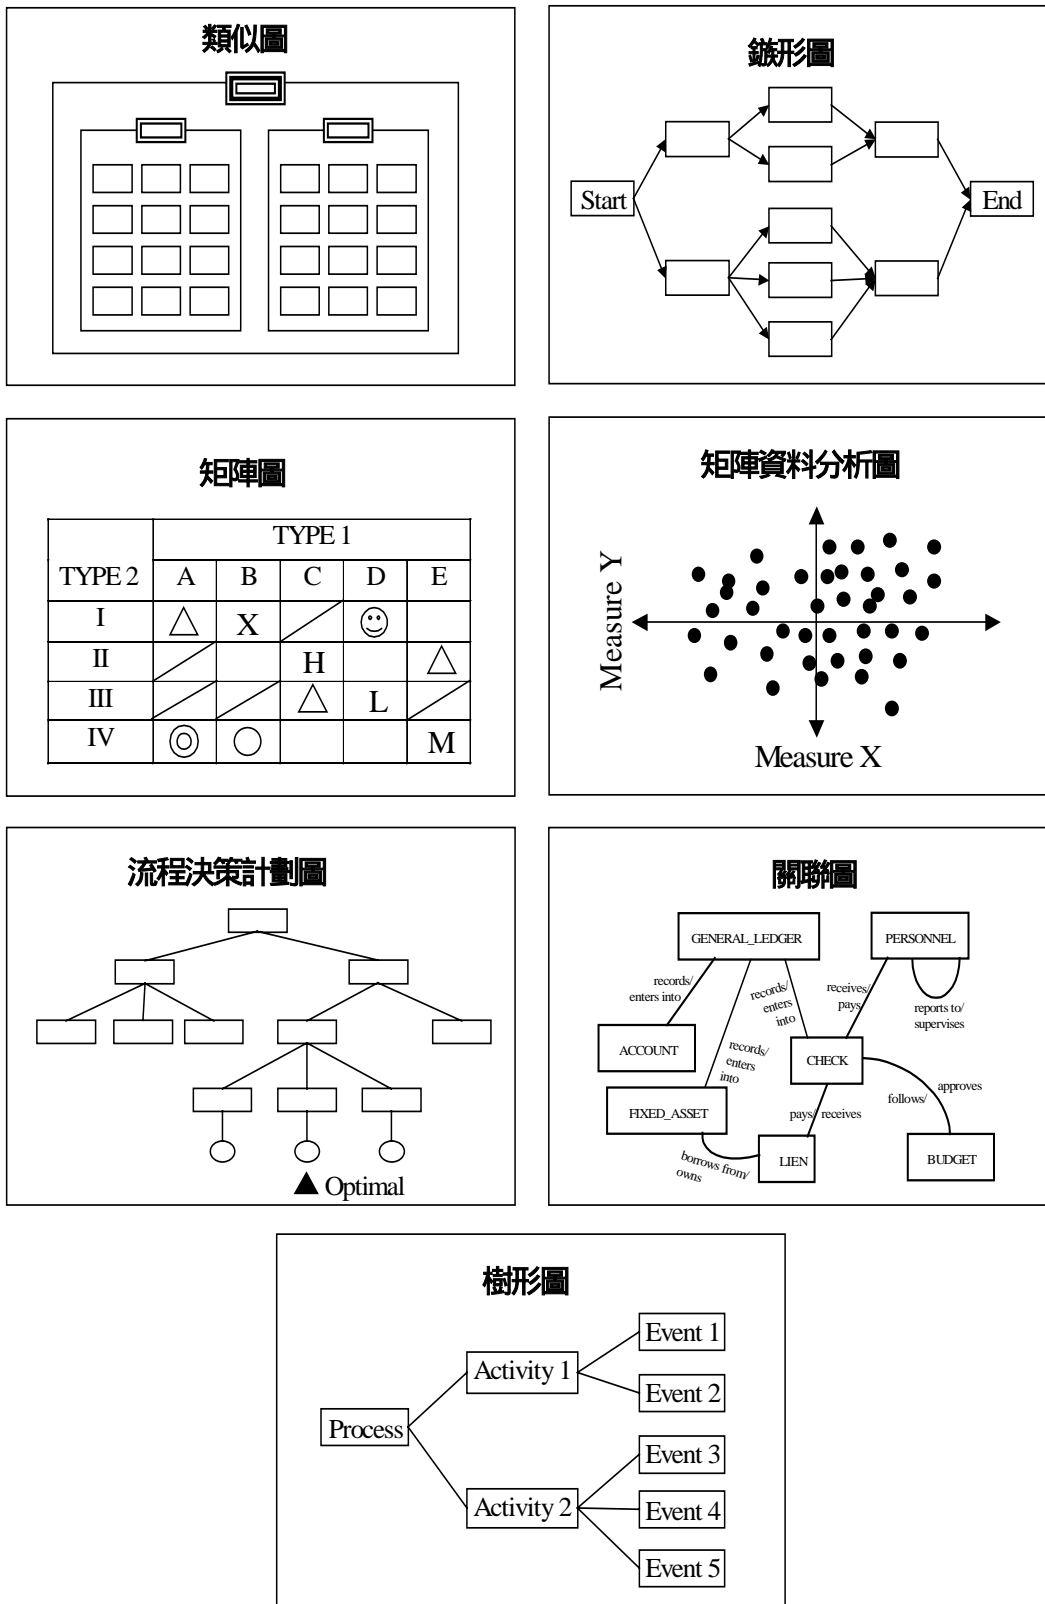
類似圖

鏃形圖

Start

End

矩陣圖

| TYPE 2 | TYPE 1 A | B | C | D | E |
|---|---|---|---|---|---|
| I | △ | X | / | ☺ | |
| II | / | | H | | △ |
| III | / | / | △ | L | / |
| IV | ◎ | ○ | | | M |

矩陣資料分析圖

Measure Y

Measure X

流程決策計劃圖

▲ Optimal

關聯圖

GENERAL_LEDGER

PERSONNEL

records/ enters into

records/ enters into

receives/ pays

reports to/ supervises

ACCOUNT

records/ enters into

CHECK

approves

follows/

FIXED_ASSET

pays/ receives

borrows from/ owns

LIEN

BUDGET

樹形圖

Process

Activity 1

Activity 2

Event 1

Event 2

Event 3

Event 4

Event 5